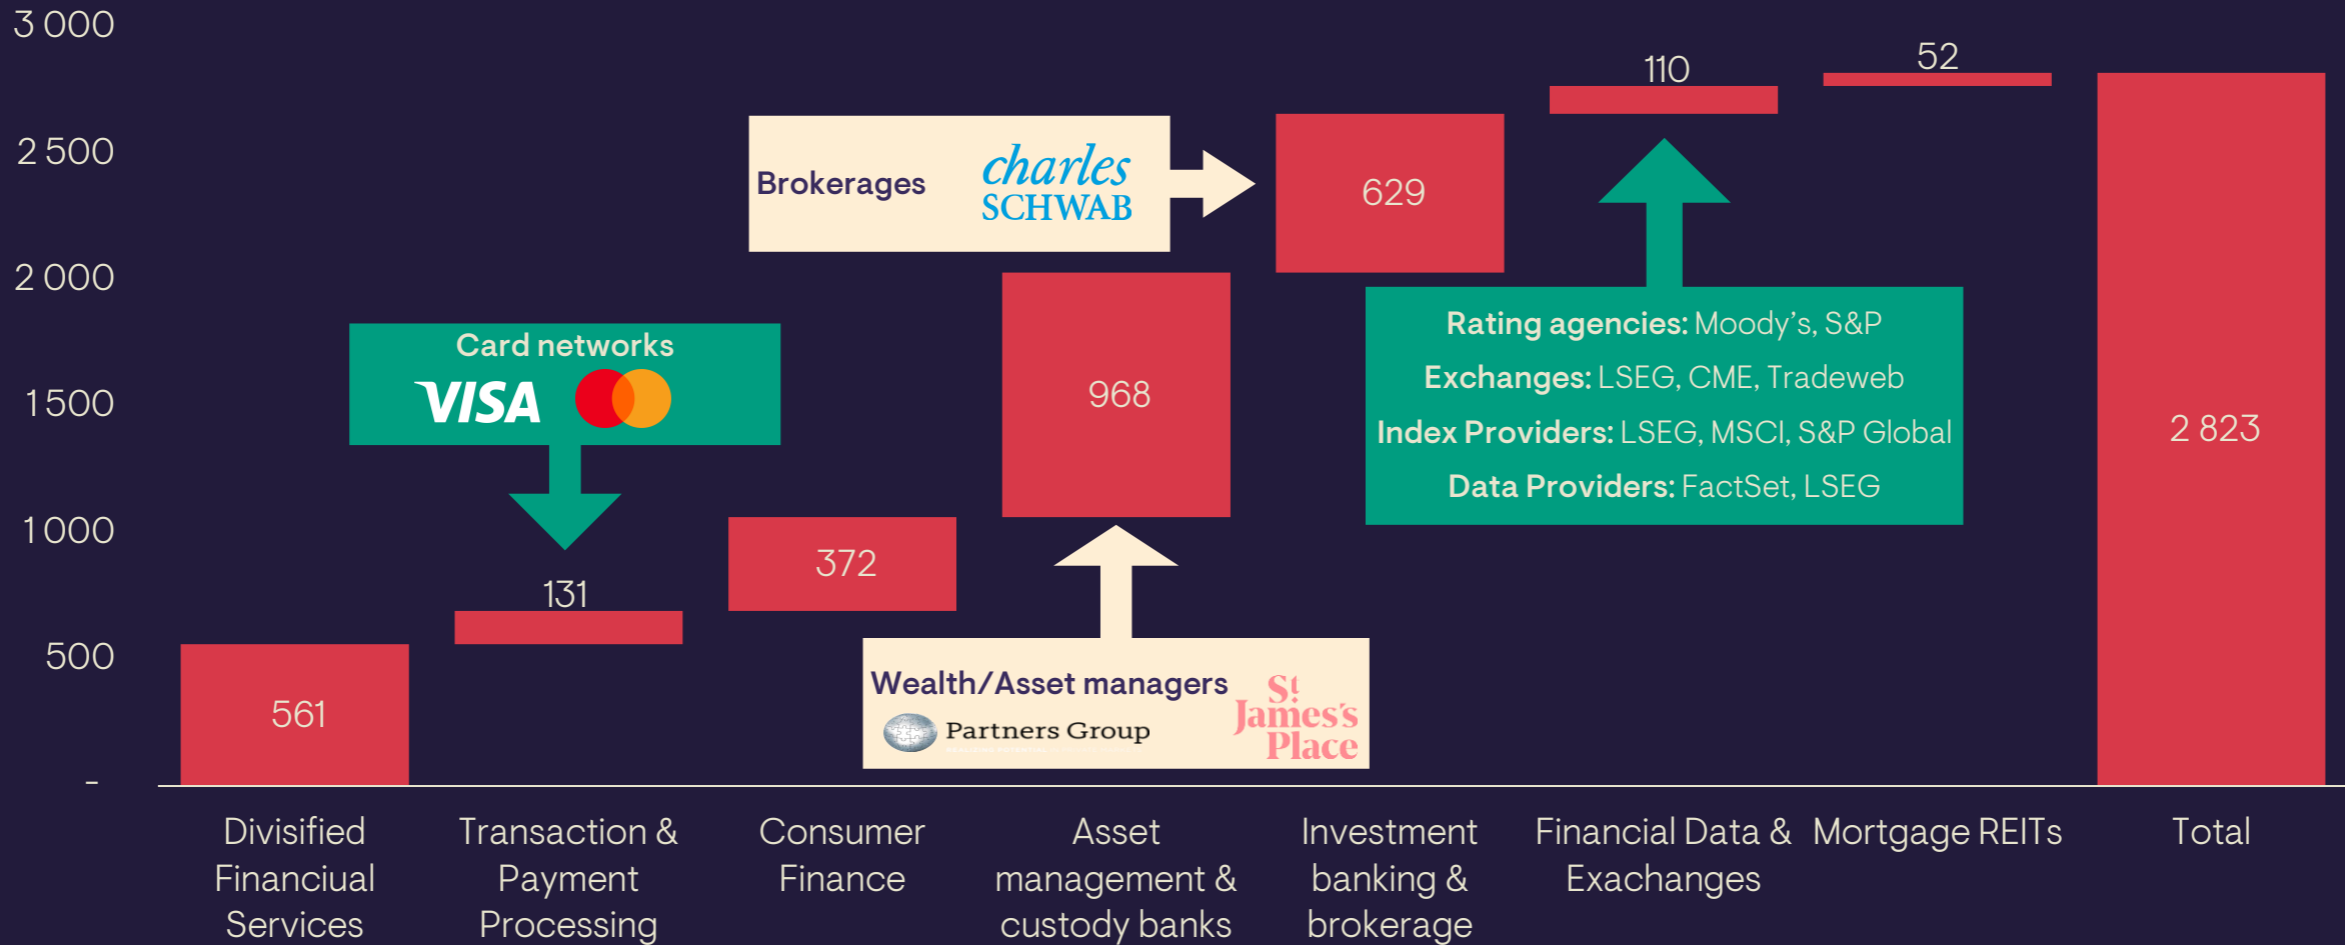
3 000
2 500
2 000
1 500
1 000
500
-

561
131
372
968
629
110
52
2 823

Card networks
VISA

Brokerages
charles SCHWAB

Wealth/Asset managers
Partners Group
St James's Place

Rating agencies: Moody's, S&P
Exchanges: LSEG, CME, Tradeweb
Index Providers: LSEG, MSCI, S&P Global
Data Providers: FactSet, LSEG

Divisified Financial Services
Transaction & Payment Processing
Consumer Finance
Asset management & custody banks
Investment banking & brokerage
Financial Data & Exchanges
Mortgage REITs
Total